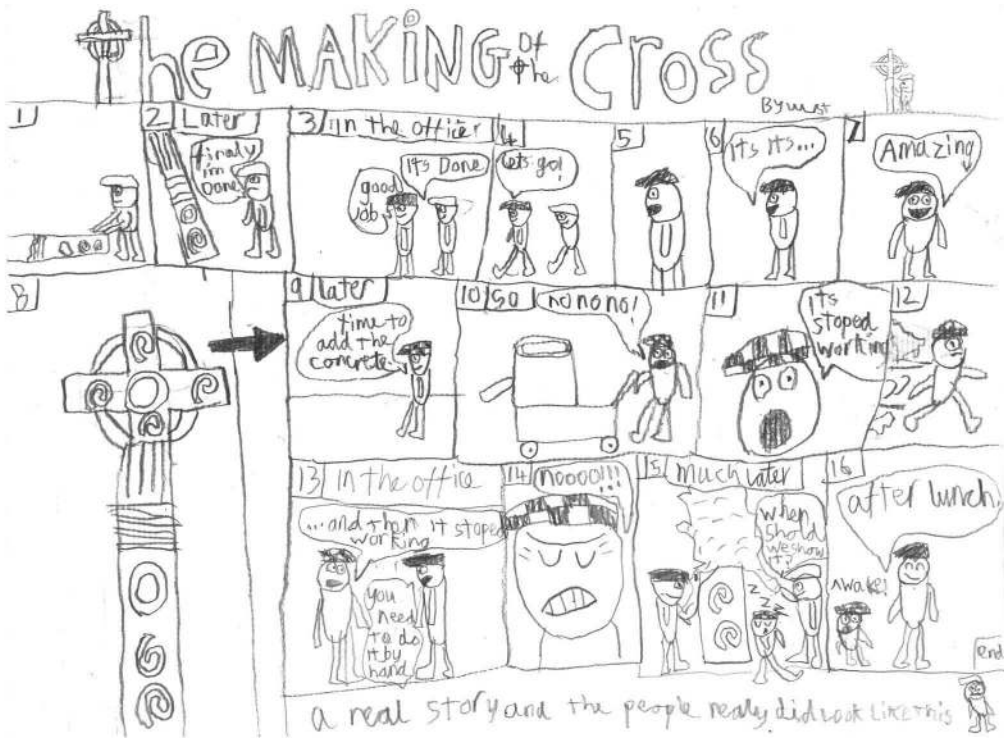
The MAKING of the Cross

By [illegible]

1

2 Later

finaly i'm Done

3 In the office

good job

It's Done

4

Let's go!

5

6

It's It's...

7

Amazing

8

9 Later

time to add the concrete

10 So

no no no!

11

It's stoped working

12

13 In the office

...and then it stoped working

you need to do it by hand

14

noooo!!!

15 much later

when shold we show it?

z z

16

after lunch

Awake!

end

a real story and the people realy did look like this